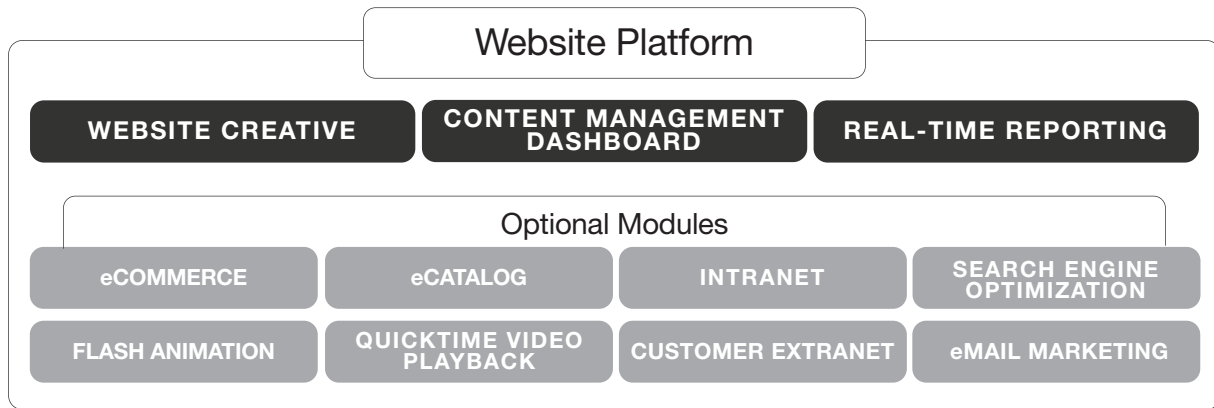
Website Platform

WEBSITE CREATIVE

CONTENT MANAGEMENT DASHBOARD

REAL-TIME REPORTING

Optional Modules

eCOMMERCE

eCATALOG

INTRANET

SEARCH ENGINE OPTIMIZATION

FLASH ANIMATION

QUICKTIME VIDEO PLAYBACK

CUSTOMER EXTRANET

eMAIL MARKETING